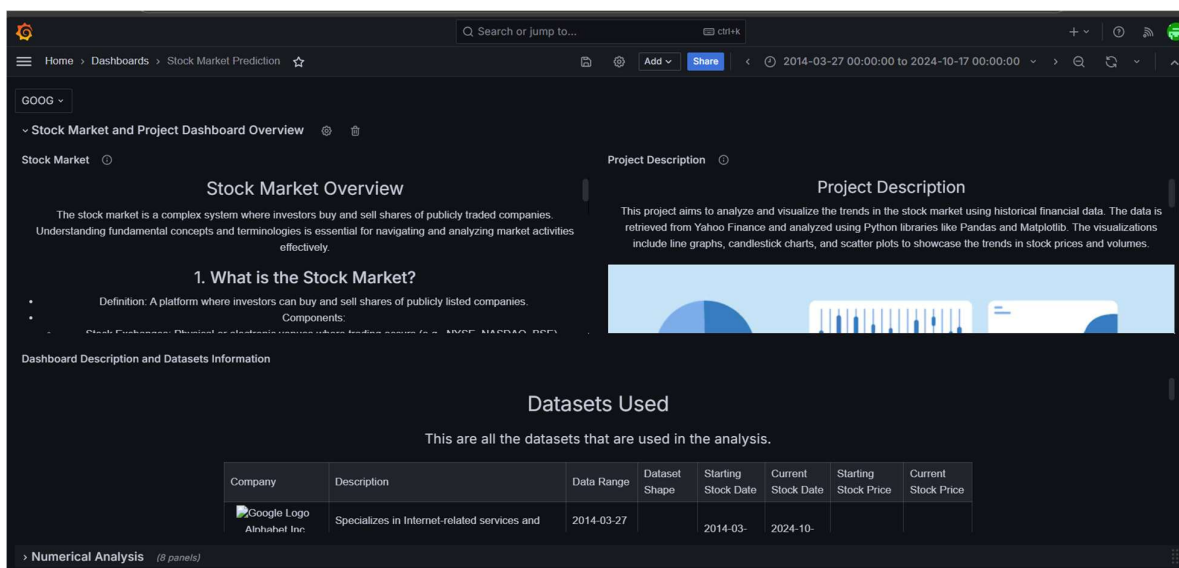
Search or jump to... ctrl+k

Home › Dashboards › Stock Market Prediction

Add Share 2014-03-27 00:00:00 to 2024-10-17 00:00:00

GOOG

Stock Market and Project Dashboard Overview

Stock Market

Stock Market Overview

The stock market is a complex system where investors buy and sell shares of publicly traded companies. Understanding fundamental concepts and terminologies is essential for navigating and analyzing market activities effectively.

1. What is the Stock Market?

- Definition: A platform where investors can buy and sell shares of publicly listed companies.
- Components:
- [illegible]

Project Description

Project Description

This project aims to analyze and visualize the trends in the stock market using historical financial data. The data is retrieved from Yahoo Finance and analyzed using Python libraries like Pandas and Matplotlib. The visualizations include line graphs, candlestick charts, and scatter plots to showcase the trends in stock prices and volumes.

Dashboard Description and Datasets Information

Datasets Used

This are all the datasets that are used in the analysis.

| Company | Description | Data Range | Dataset Shape | Starting Stock Date | Current Stock Date | Starting Stock Price | Current Stock Price |
|---|---|---|---|---|---|---|---|
| Google Logo Alphabet Inc. | Specializes in Internet-related services and | 2014-03-27 | | 2014-03- | 2024-10- | | |

› Numerical Analysis (8 panels)